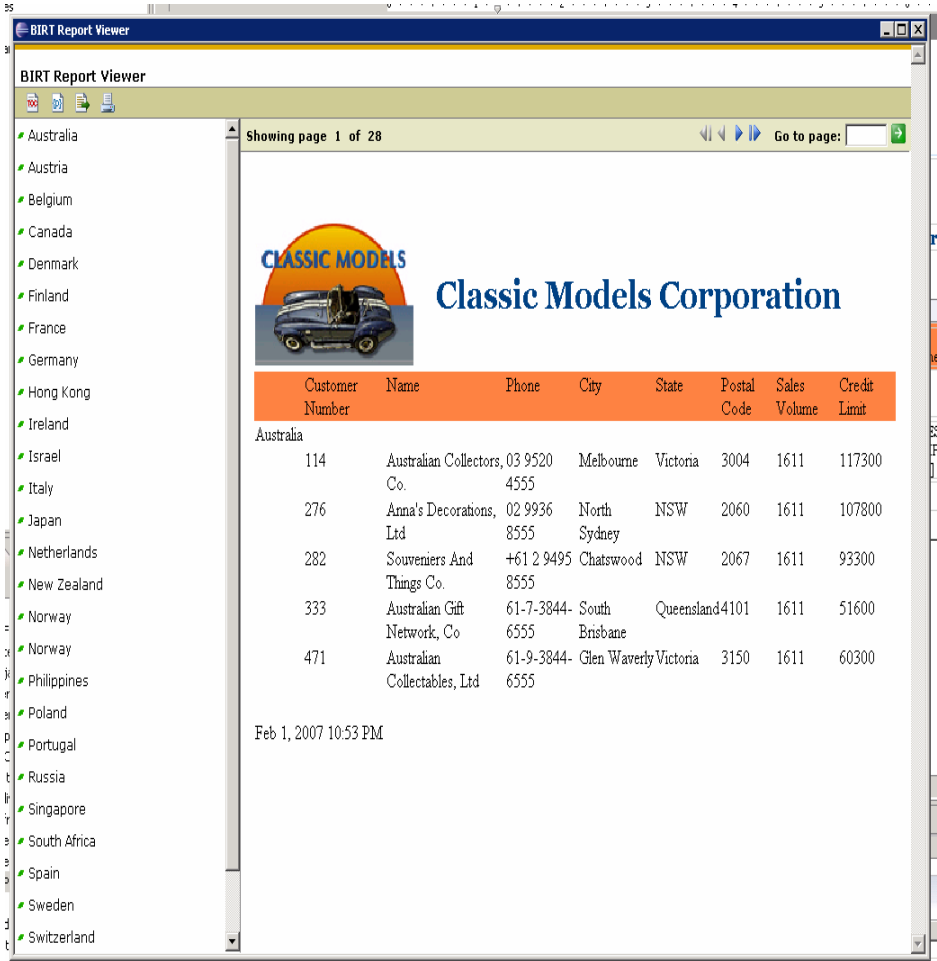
BIRT Report Viewer

BIRT Report Viewer

Australia
Austria
Belgium
Canada
Denmark
Finland
France
Germany
Hong Kong
Ireland
Israel
Italy
Japan
Netherlands
New Zealand
Norway
Norway
Philippines
Poland
Portugal
Russia
Singapore
South Africa
Spain
Sweden
Switzerland

Showing page 1 of 28

Go to page:

CLASSIC MODELS

Classic Models Corporation

| Customer Number | Name | Phone | City | State | Postal Code | Sales Volume | Credit Limit |
|---|---|---|---|---|---|---|---|
| Australia | | | | | | | |
| 114 | Australian Collectors, Co. | 03 9520 4555 | Melbourne | Victoria | 3004 | 1611 | 117300 |
| 276 | Anna's Decorations, Ltd | 02 9936 8555 | North Sydney | NSW | 2060 | 1611 | 107800 |
| 282 | Souveniers And Things Co. | +61 2 9495 8555 | Chatswood | NSW | 2067 | 1611 | 93300 |
| 333 | Australian Gift Network, Co | 61-7-3844-6555 | South Brisbane | Queensland | 4101 | 1611 | 51600 |
| 471 | Australian Collectables, Ltd | 61-9-3844-6555 | Glen Waverly | Victoria | 3150 | 1611 | 60300 |

Feb 1, 2007 10:53 PM